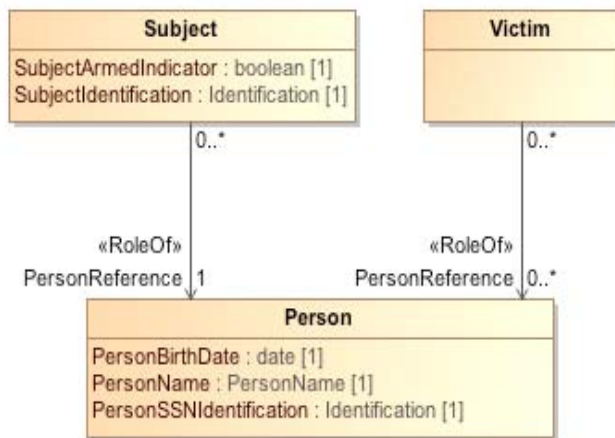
Subject

SubjectArmedIndicator : boolean [1]
SubjectIdentification : Identification [1]

Victim

0..*

0..*

«RoleOf»
PersonReference 1

«RoleOf»
PersonReference 0..*

Person

PersonBirthDate : date [1]
PersonName : PersonName [1]
PersonSSNIdentification : Identification [1]